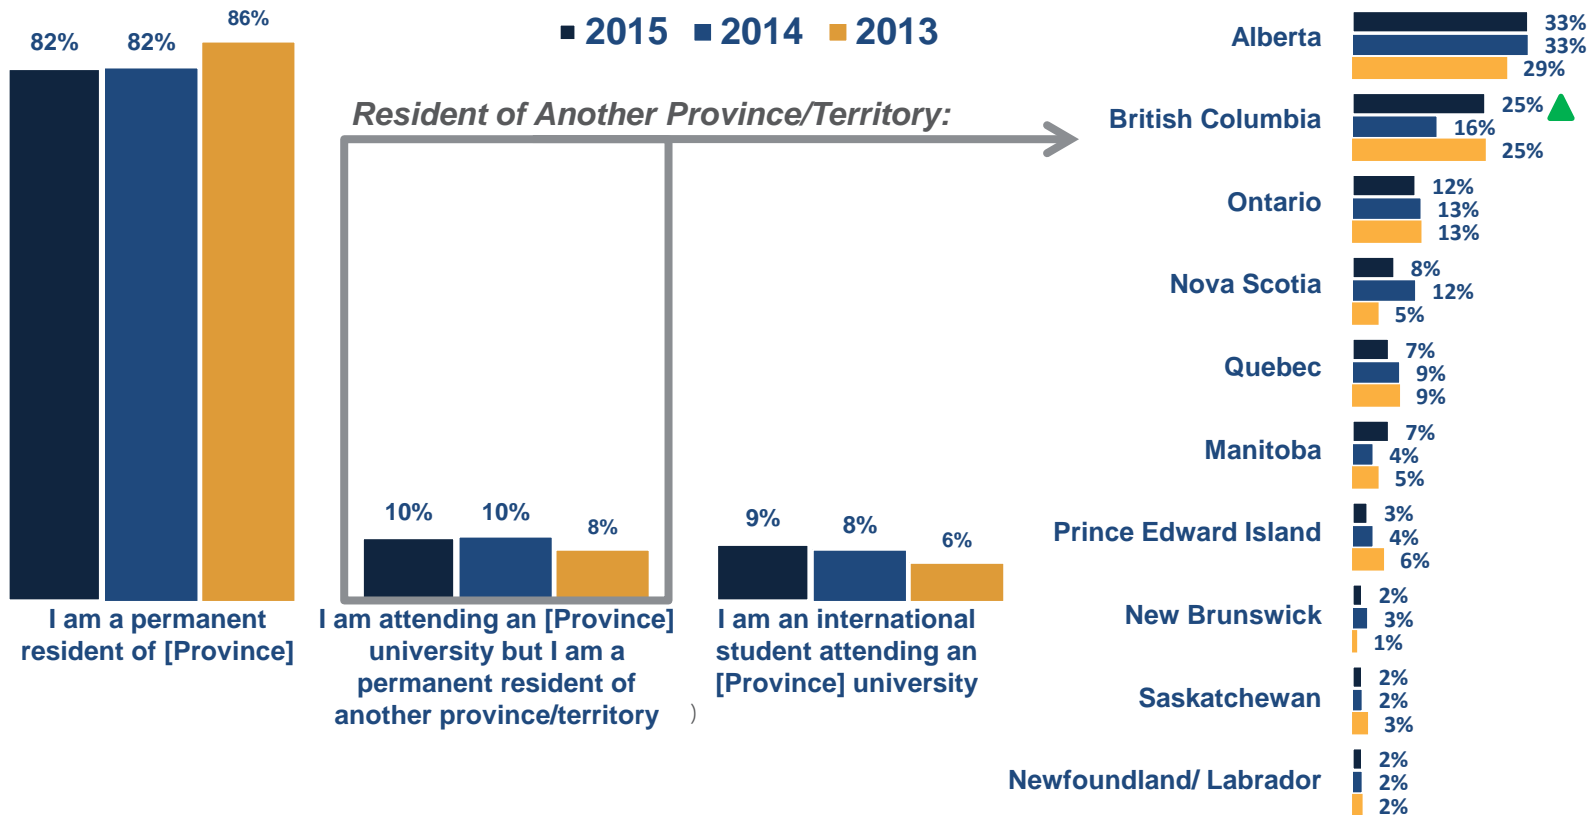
2015 2014 2013

82% 82% 86%

I am a permanent resident of [Province]

Resident of Another Province/Territory:

10% 10% 8%

I am attending an [Province] university but I am a permanent resident of another province/territory

9% 8% 6%

I am an international student attending an [Province] university

| | 2015 | 2014 | 2013 |
|---|---|---|---|
| Alberta | 33% | 33% | 29% |
| British Columbia | 25% | 16% | 25% |
| Ontario | 12% | 13% | 13% |
| Nova Scotia | 8% | 12% | 5% |
| Quebec | 7% | 9% | 9% |
| Manitoba | 7% | 4% | 5% |
| Prince Edward Island | 3% | 4% | 6% |
| New Brunswick | 2% | 3% | 1% |
| Saskatchewan | 2% | 2% | 3% |
| Newfoundland/ Labrador | 2% | 2% | 2% |